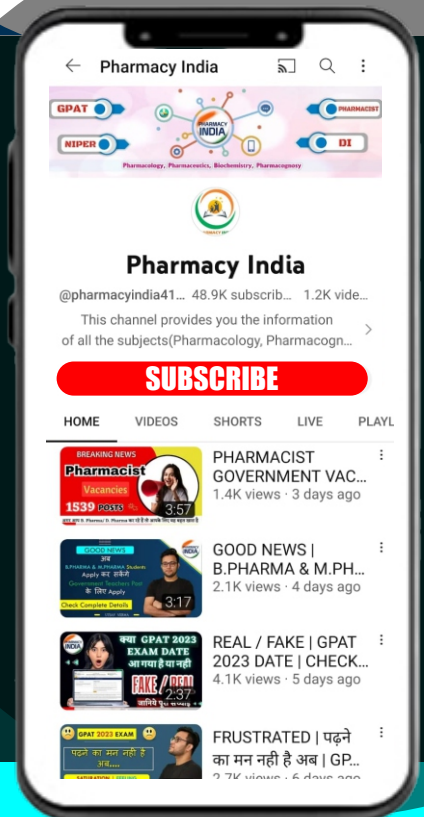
Pharmacy India

GPAT
NIPER
PHARMACY INDIA
PHARMACIST
DI
Pharmacology, Pharmaceutics, Biochemistry, Pharmacognosy

Pharmacy India

@pharmacyindia41... 48.9K subscrib... 1.2K vide...

This channel provides you the information of all the subjects(Pharmacology, Pharmacogn...

SUBSCRIBE

HOME VIDEOS SHORTS LIVE PLAYL

BREAKING NEWS
Pharmacist
Vacancies
1539 POSTS
3:57
PHARMACIST GOVERNMENT VAC...
1.4K views · 3 days ago

GOOD NEWS
B.PHARMA & M.PHARMA Students अब Apply कर सकेंगे Government Teachers Post के लिए Apply
Check Complete Details
3:17
GOOD NEWS | B.PHARMA & M.PH...
2.1K views · 4 days ago

INDIA
क्या GPAT 2023 EXAM DATE आ गया है या नहीं
FAKE / REAL
2:37
REAL / FAKE | GPAT 2023 DATE | CHECK...
4.1K views · 5 days ago

GPAT 2023 EXAM
पढ़ने का मन नहीं है अब...
FRUSTRATED | पढ़ने का मन नही है अब | GP...
2.7K views · 6 days ago